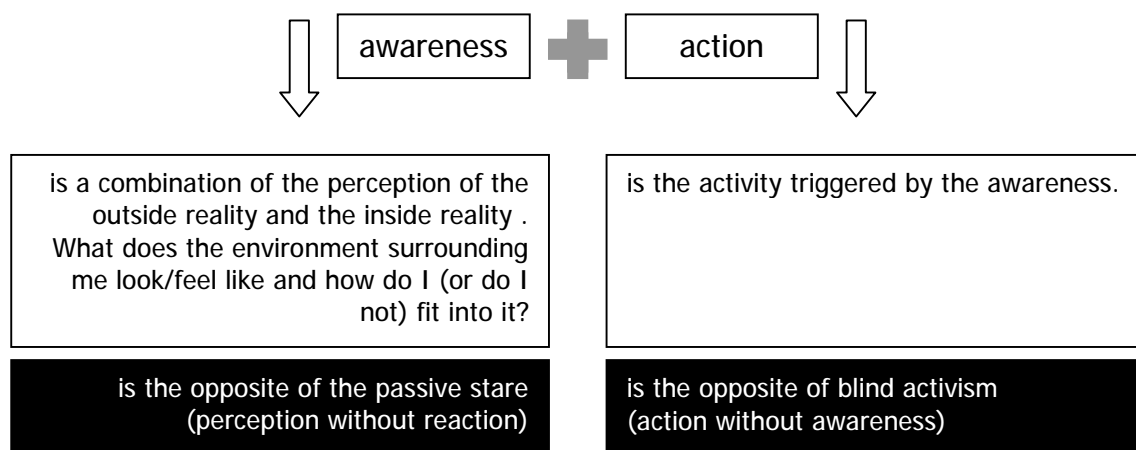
awareness

action

is a combination of the perception of the outside reality and the inside reality . What does the environment surrounding me look/feel like and how do I (or do I not) fit into it?

is the activity triggered by the awareness.

is the opposite of the passive stare (perception without reaction)

is the opposite of blind activism (action without awareness)